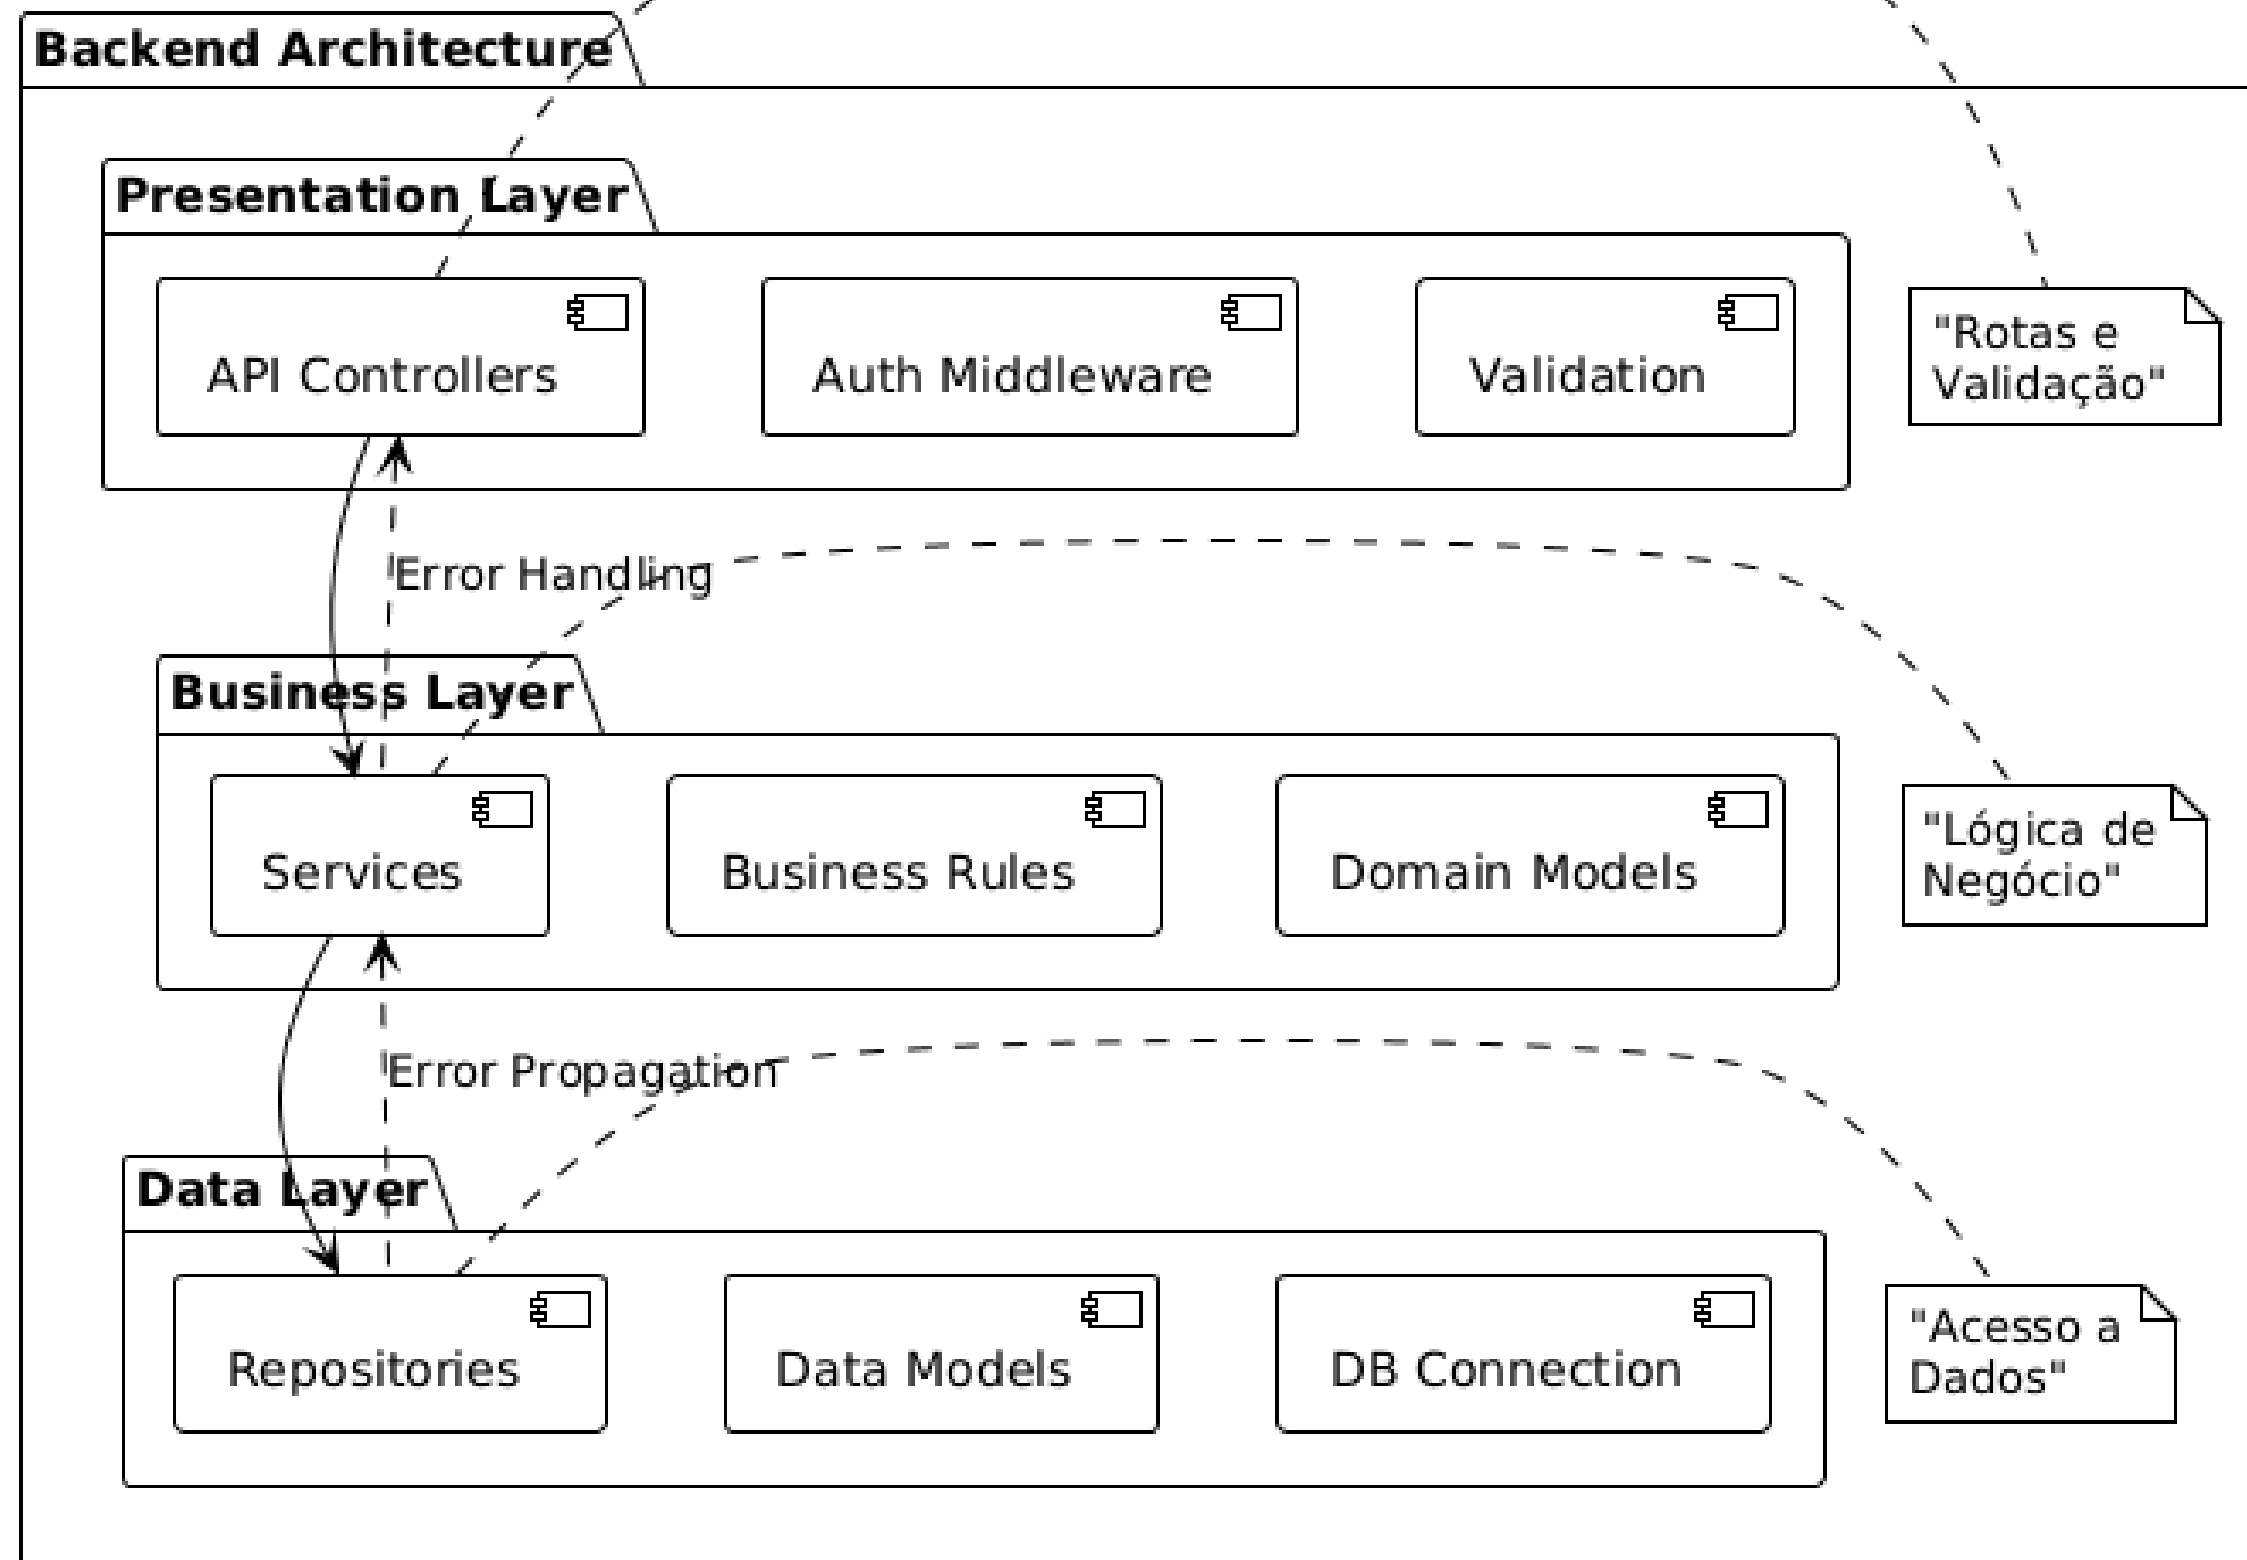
Backend Architecture

Presentation Layer

API Controllers

Auth Middleware

Validation

"Rotas e Validação"

Error Handling

Business Layer

Services

Business Rules

Domain Models

"Lógica de Negócio"

Error Propagation

Data Layer

Repositories

Data Models

DB Connection

"Acesso a Dados"